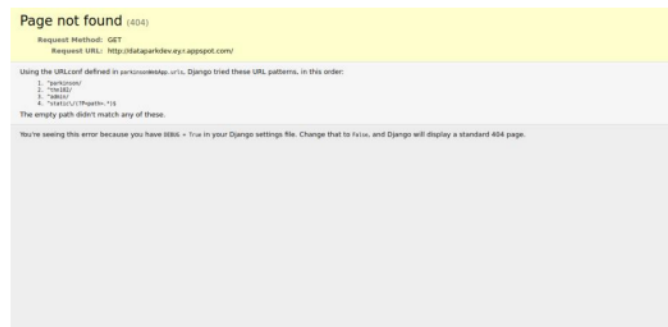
Page not found (404)

Request Method: GET
Request URL: http://dataparkdev.ey.r.appspot.com/

Using the URLconf defined in parkinsonWebApp.urls, Django tried these URL patterns, in this order:

1. ^parkinson/
2. ^tmi02/
3. ^admin/
4. ^static\/(?P<path>.*)$

The empty path didn't match any of these.

You're seeing this error because you have DEBUG = True in your Django settings file. Change that to False, and Django will display a standard 404 page.